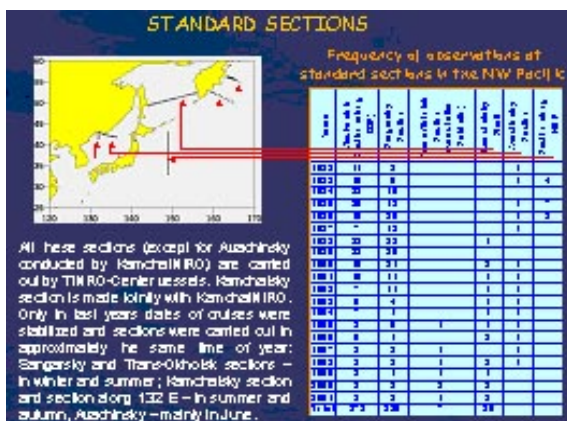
STANDARD SECTIONS

Frequency of observations at standard sections in the NW Pacific

50

45

40

35

30

25

20

120

130

140

150

160

170

All these sections (except for Avachinsky conducted by KamchatNIRO) are carried out by TINRO-Center vessels. Kamchatsky section is made jointly with KamchatNIRO. Only in last years dates of cruises were stabilized and sections were carried out in approximately he same time of year: Sangarsky and Trans-Okhotsk sections – in winter and summer; Kamchatsky section and section along 132 E – in summer and autumn, Avachinsky – mainly in June.

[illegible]